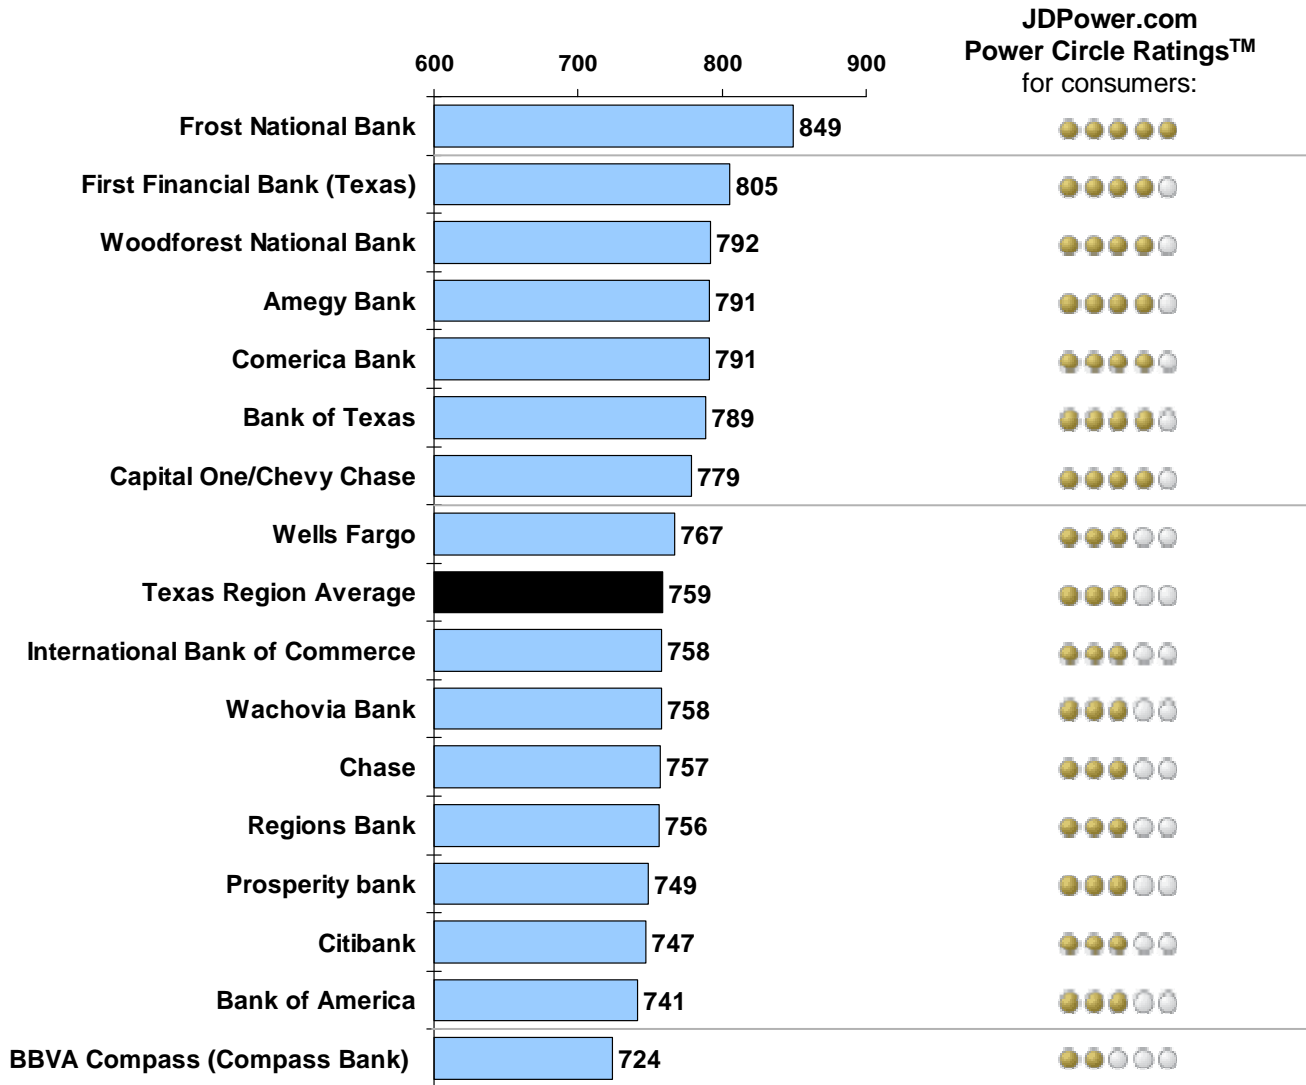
JDPower.com
Power Circle Ratings$^{TM}$
for consumers:

600 700 800 900

Frost National Bank 849
First Financial Bank (Texas) 805
Woodforest National Bank 792
Amegy Bank 791
Comerica Bank 791
Bank of Texas 789
Capital One/Chevy Chase 779
Wells Fargo 767
Texas Region Average 759
International Bank of Commerce 758
Wachovia Bank 758
Chase 757
Regions Bank 756
Prosperity bank 749
Citibank 747
Bank of America 741
BBVA Compass (Compass Bank) 724